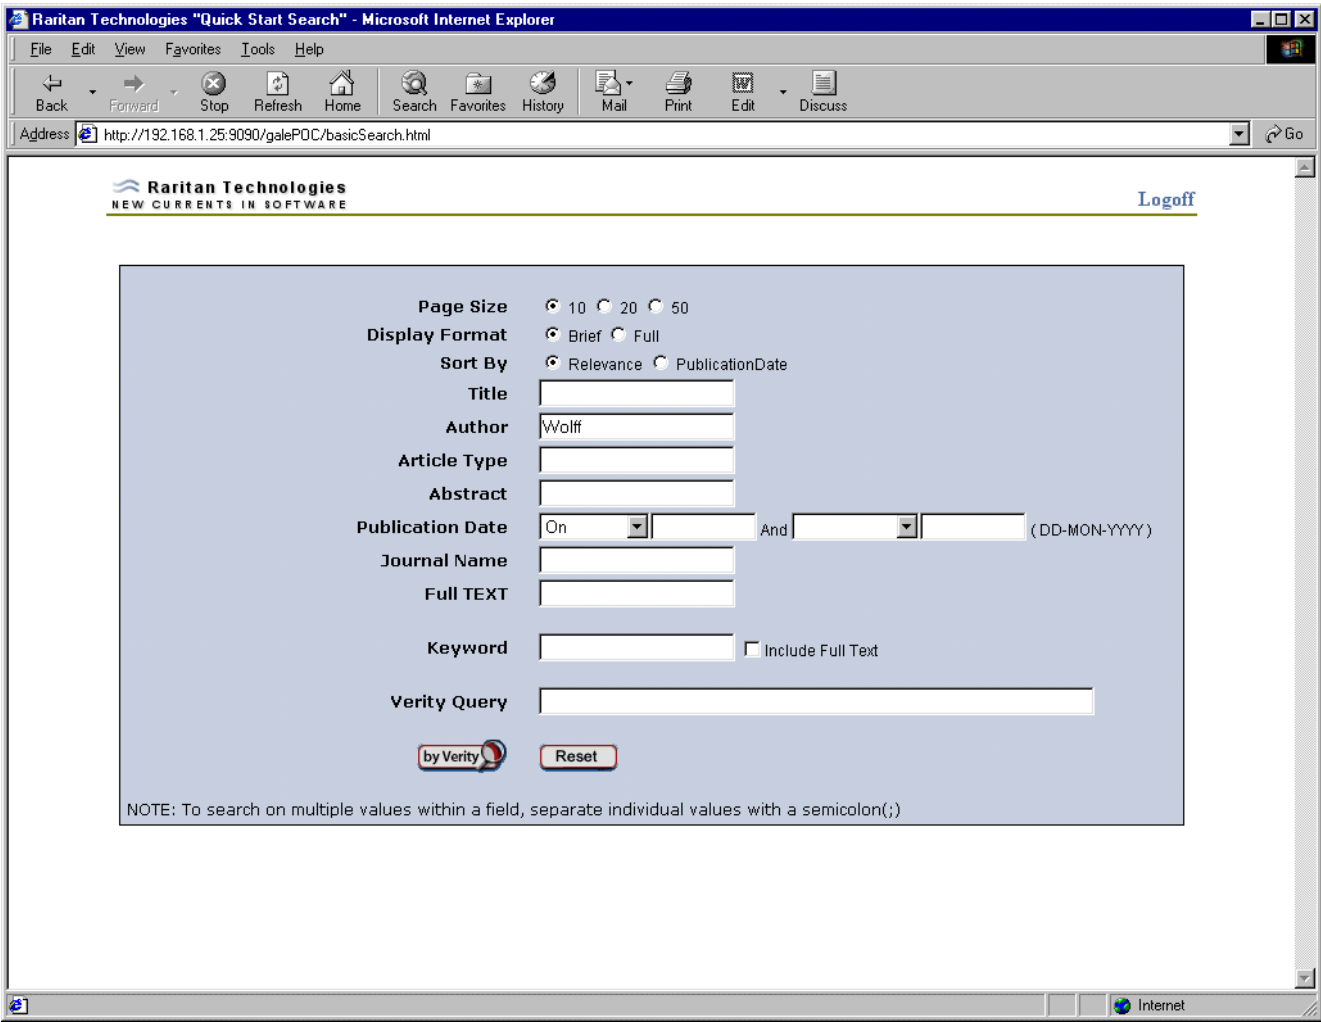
Raritan Technologies "Quick Start Search" - Microsoft Internet Explorer

File Edit View Favorites Tools Help

Back Forward Stop Refresh Home Search Favorites History Mail Print Edit Discuss

Address http://192.168.1.25:9090/galePOC/basicSearch.html Go

Raritan Technologies
NEW CURRENTS IN SOFTWARE

Logoff

Page Size 10 20 50
Display Format Brief Full
Sort By Relevance PublicationDate
Title
Author Wolff
Article Type
Abstract
Publication Date On And (DD-MON-YYYY)
Journal Name
Full TEXT

Keyword Include Full Text

Verity Query

by Verity Reset

NOTE: To search on multiple values within a field, separate individual values with a semicolon(;)

Internet